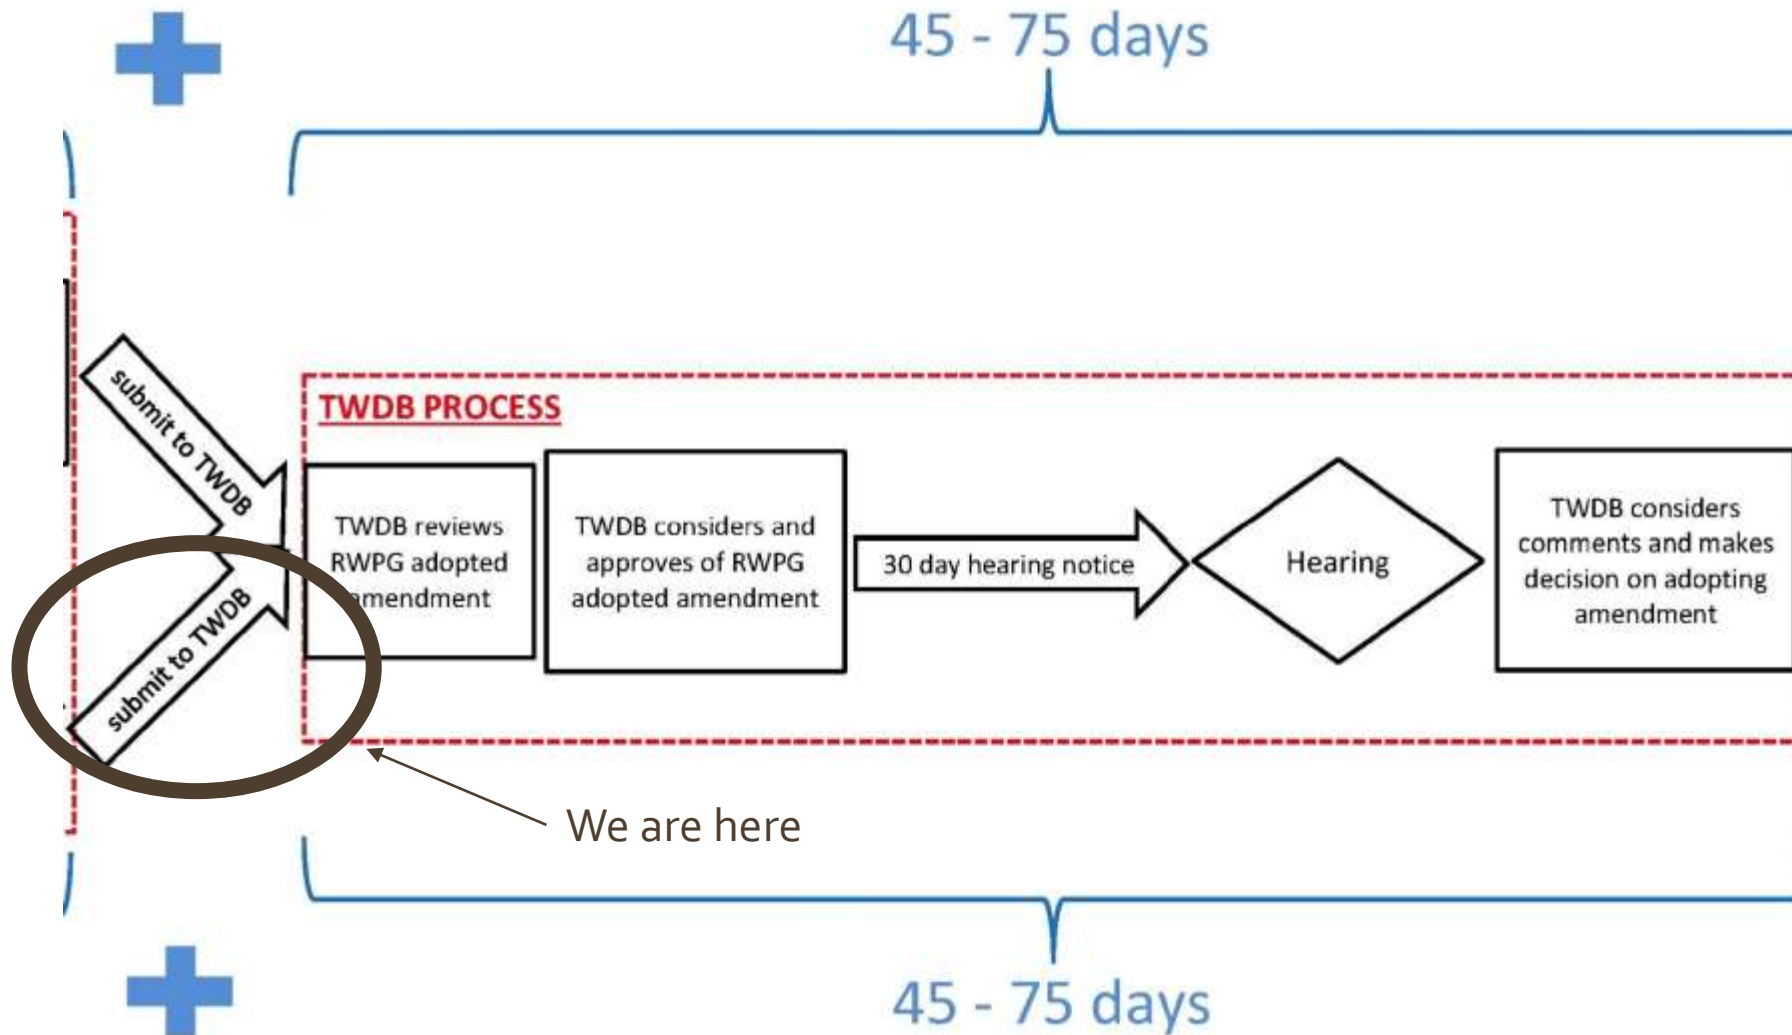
45 - 75 days

submit to TWDB

TWDB PROCESS

TWDB reviews RWPG adopted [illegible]mendment

TWDB considers and approves of RWPG adopted amendment

30 day hearing notice

Hearing

TWDB considers comments and makes decision on adopting amendment

submit to TWDB

We are here

45 - 75 days